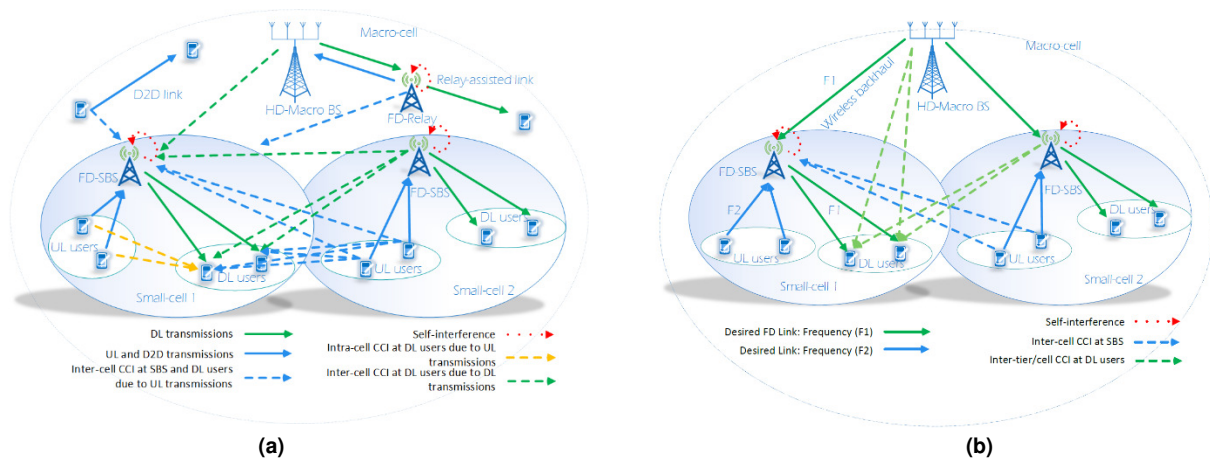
Macro-cell

D2D link

HD-Macro BS

Relay-assisted link

FD-Relay

FD-SBS

FD-SBS

DL users

UL users

DL users

UL users

Small-cell 1

Small-cell 2

DL transmissions

UL and D2D transmissions

Inter-cell CCI at SBS and DL users due to UL transmissions

Self-interference

Intra-cell CCI at DL users due to UL transmissions

Inter-cell CCI at DL users due to DL transmissions

(a)

Macro-cell

F1

Wireless backhaul

HD-Macro BS

FD-SBS

FD-SBS

F2

F1

DL users

UL users

DL users

UL users

Small-cell 1

Small-cell 2

Desired FD Link: Frequency (F1)

Desired Link: Frequency (F2)

Self-interference

Inter-cell CCI at SBS

Inter-tier/cell CCI at DL users

(b)